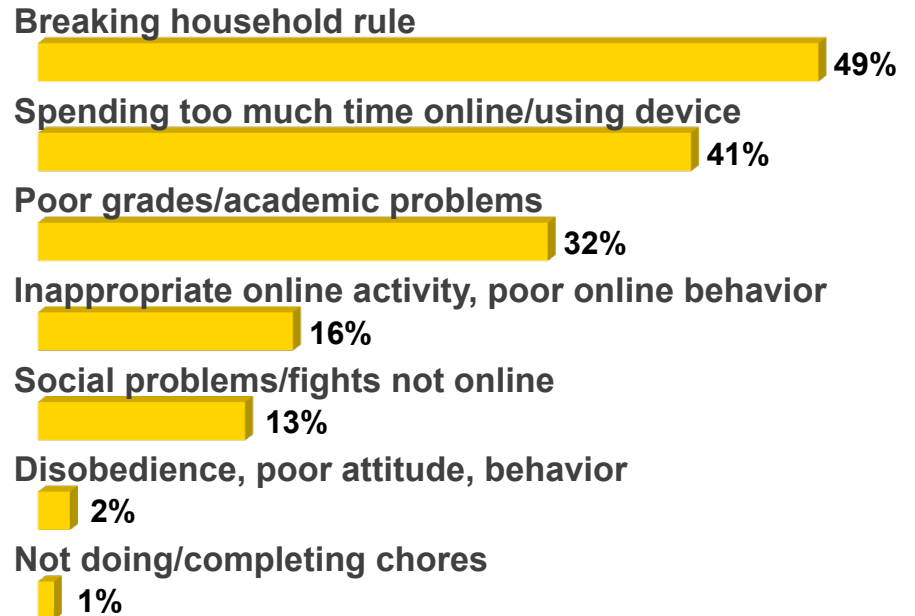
Breaking household rule
49%
Spending too much time online/using device
41%
Poor grades/academic problems
32%
Inappropriate online activity, poor online behavior
16%
Social problems/fights not online
13%
Disobedience, poor attitude, behavior
2%
Not doing/completing chores
1%